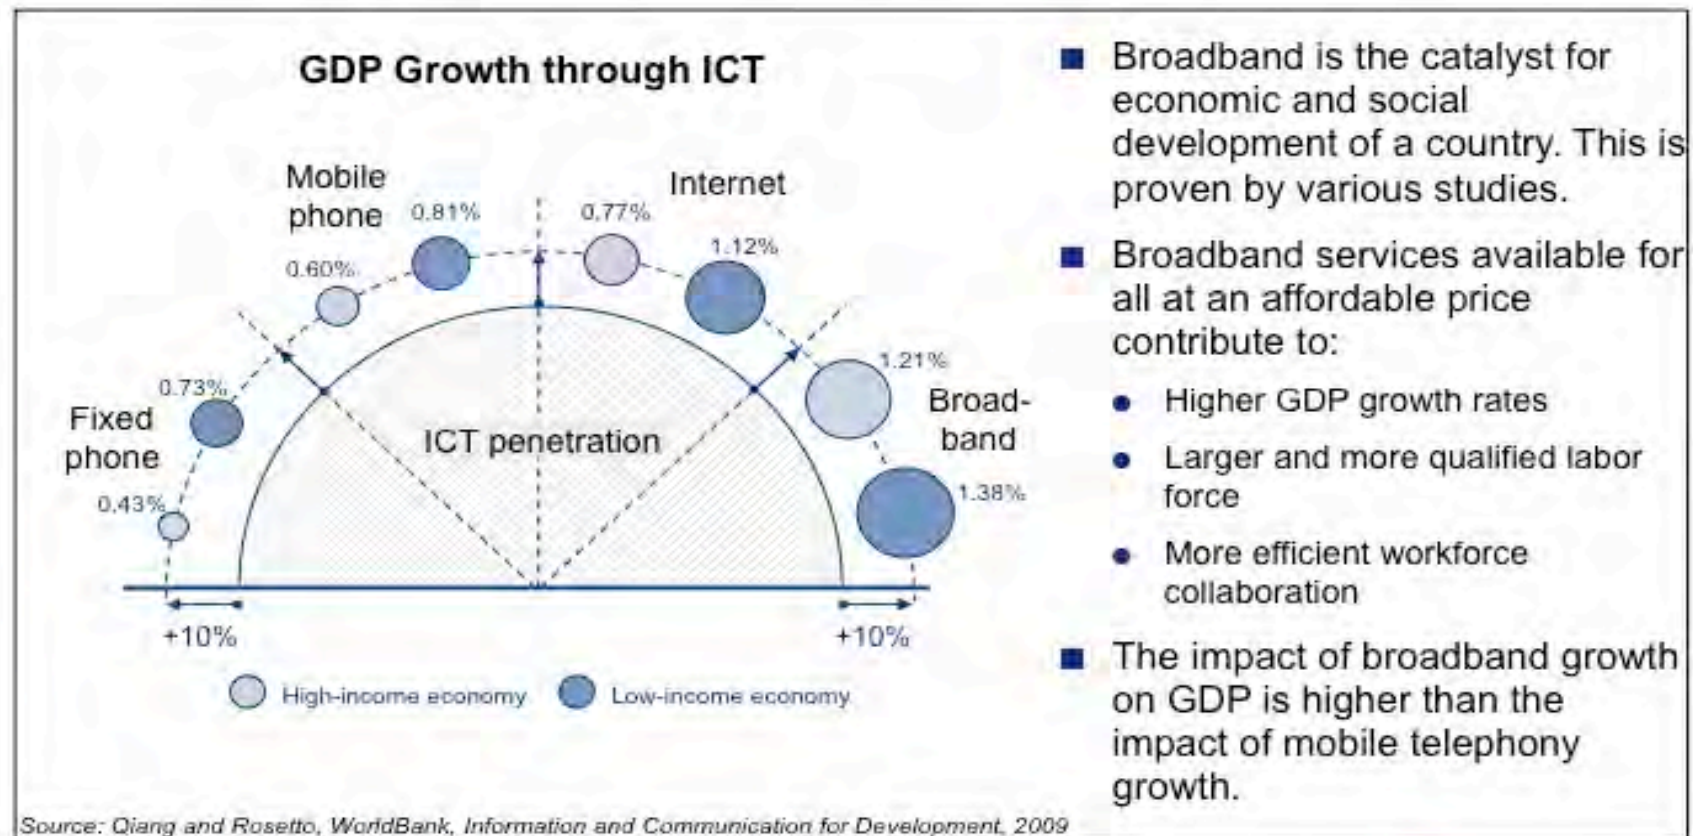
GDP Growth through ICT

Mobile phone
0.81%
0.60%
0.77%
Internet
1.12%
1.21%
Broad-band
1.38%
0.73%
Fixed phone
0.43%
ICT penetration
+10%
+10%

High-income economy
Low-income economy

Source: Qiang and Rosetto, WorldBank, Information and Communication for Development, 2009

■ Broadband is the catalyst for economic and social development of a country. This is proven by various studies.

■ Broadband services available for all at an affordable price contribute to:

• Higher GDP growth rates

• Larger and more qualified labor force

• More efficient workforce collaboration

■ The impact of broadband growth on GDP is higher than the impact of mobile telephony growth.